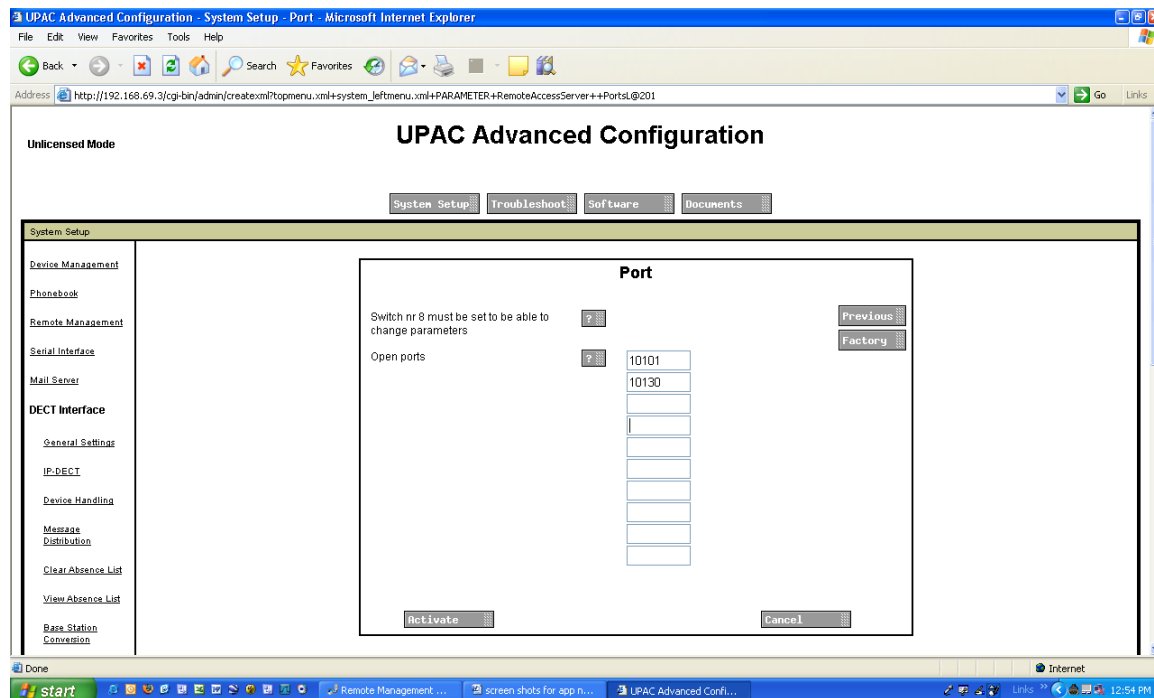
UPAC Advanced Configuration - System Setup - Port - Microsoft Internet Explorer

File Edit View Favorites Tools Help

Back Search Favorites

Address http://192.168.69.3/cgi-bin/admin/createxml?topmenu.xml+system_leftmenu.xml+PARAMETER+RemoteAccessServer++PortsL@201

Go Links

Unlicensed Mode

UPAC Advanced Configuration

System Setup Troubleshoot Software Documents

System Setup

Device Management

Phonebook

Remote Management

Serial Interface

Mail Server

DECT Interface

General Settings

IP-DECT

Device Handling

Message Distribution

Clear Absence List

View Absence List

Base Station Conversion

Port

Switch nr 8 must be set to be able to change parameters ?

Previous

Factory

Open ports ?

10101

10130

Activate

Cancel

Done

Internet

start

Remote Management ...

screen shots for app n...

UPAC Advanced Confi...

Links

12:54 PM